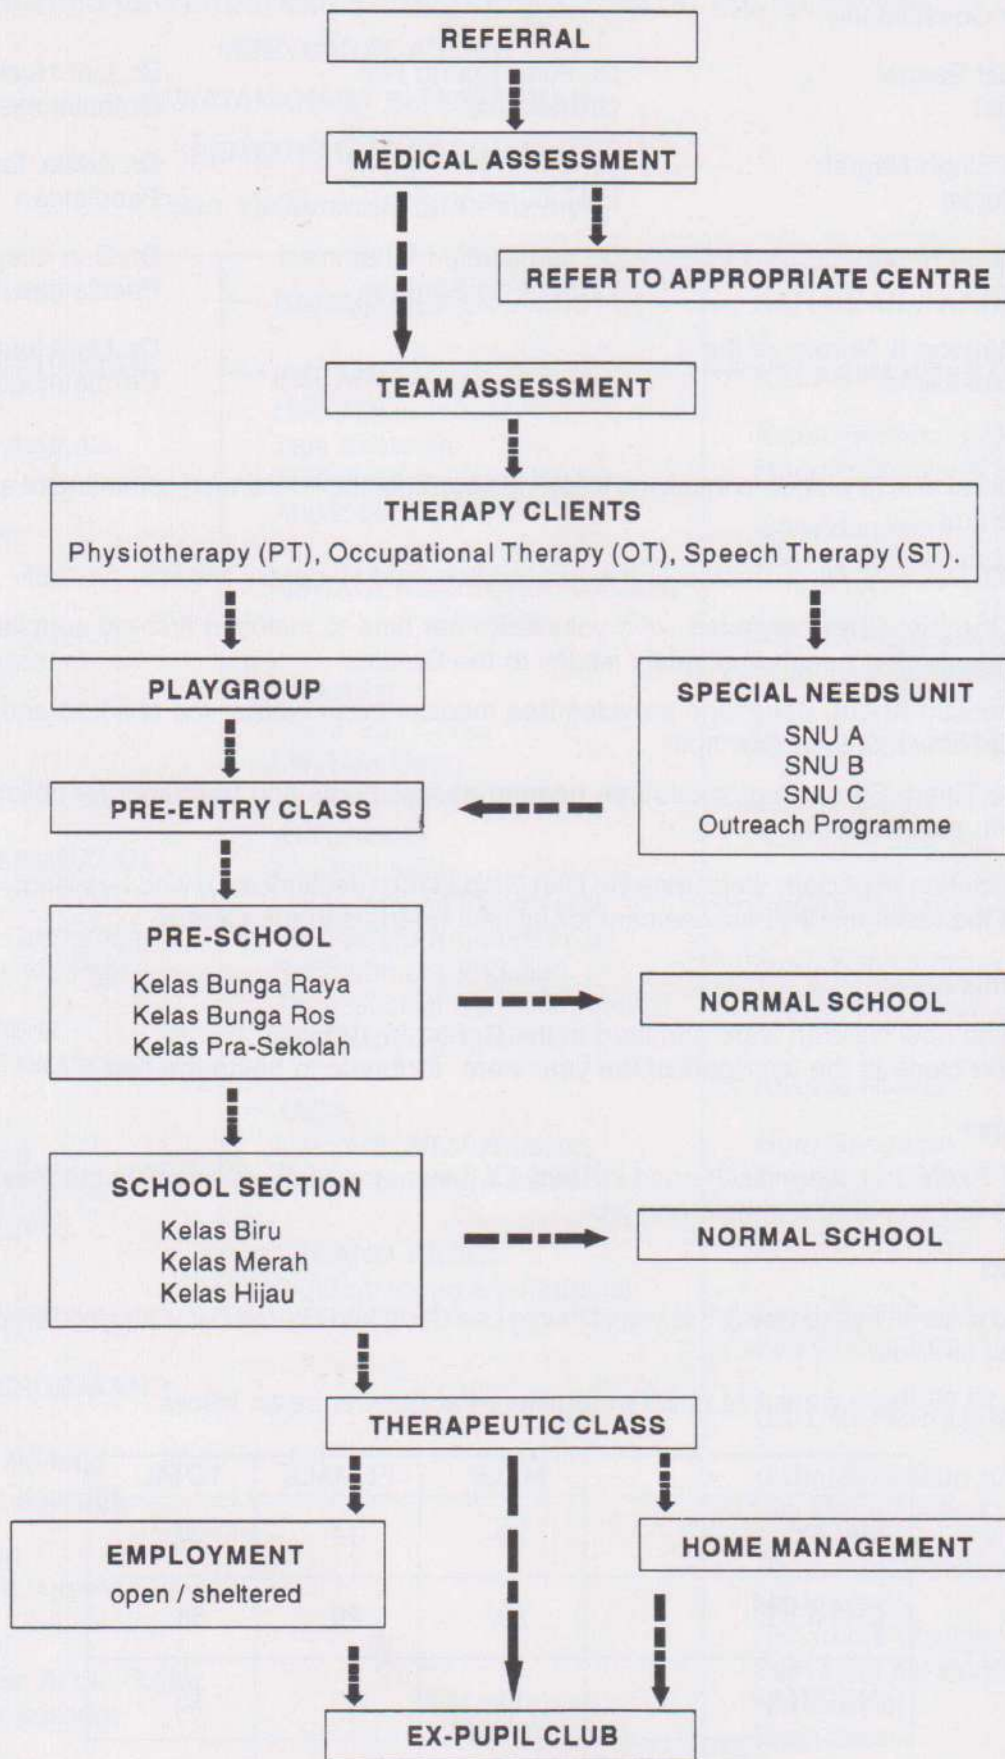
REFERRAL

MEDICAL ASSESSMENT

REFER TO APPROPRIATE CENTRE

TEAM ASSESSMENT

THERAPY CLIENTS
Physiotherapy (PT), Occupational Therapy (OT), Speech Therapy (ST).

PLAYGROUP

SPECIAL NEEDS UNIT
SNU A
SNU B
SNU C
Outreach Programme

PRE-ENTRY CLASS

PRE-SCHOOL
Kelas Bunga Raya
Kelas Bunga Ros
Kelas Pra-Sekolah

NORMAL SCHOOL

SCHOOL SECTION
Kelas Biru
Kelas Merah
Kelas Hijau

NORMAL SCHOOL

THERAPEUTIC CLASS

EMPLOYMENT
open / sheltered

HOME MANAGEMENT

EX-PUPIL CLUB